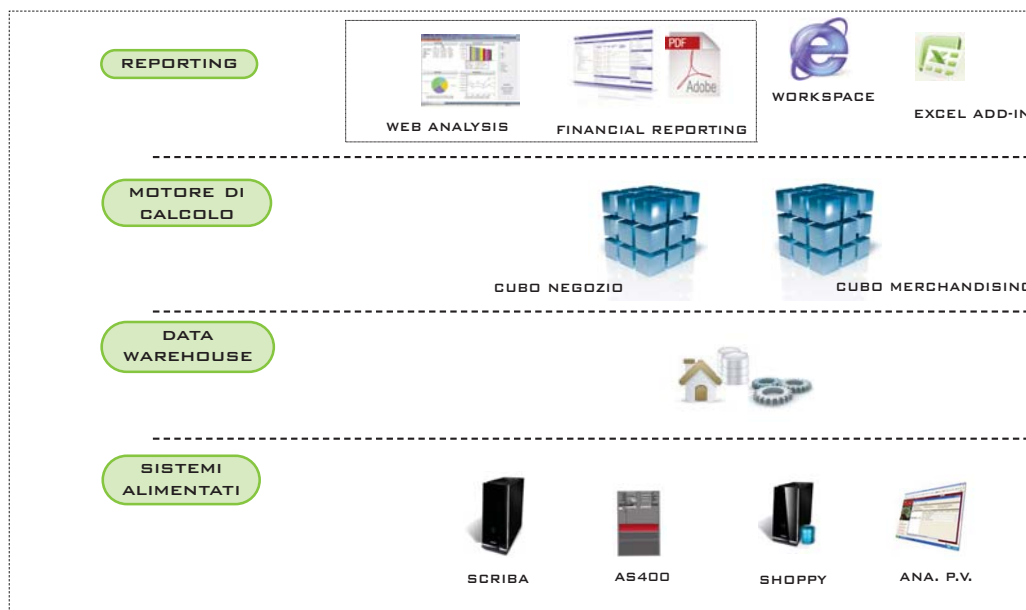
REPORTING

WEB ANALYSIS

PDF

Adobe

FINANCIAL REPORTING

WORKSPACE

EXCEL ADD-IN

MOTORE DI CALCOLO

CUBO NEGOZIO

CUBO MERCHANDISING

DATA WAREHOUSE

SISTEMI ALIMENTATI

SCRIBA

AS400

SHOPPY

ANA. P.V.